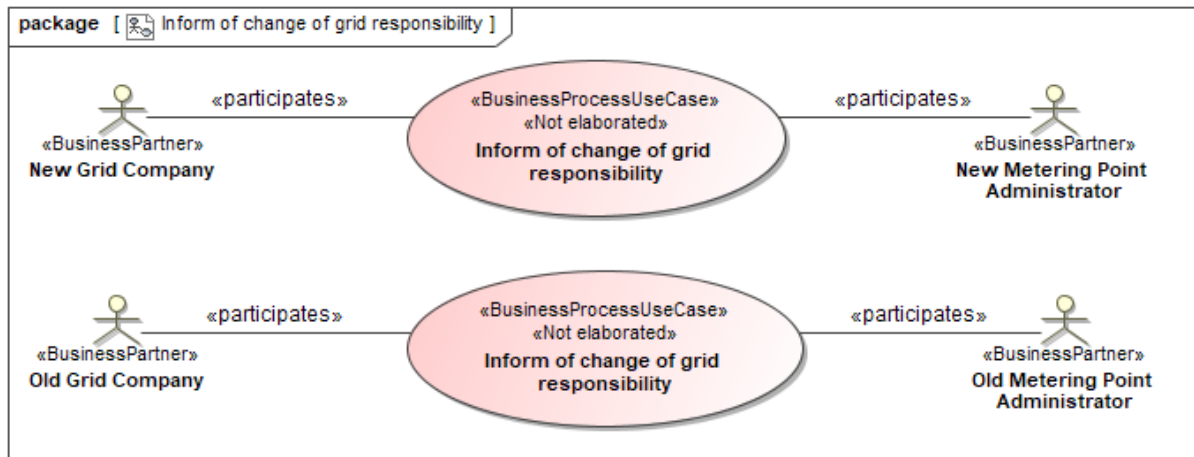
package [ Inform of change of grid responsibility ]

«participates»

«BusinessPartner»
New Grid Company

«BusinessProcessUseCase»
«Not elaborated»
Inform of change of grid responsibility

«participates»

«BusinessPartner»
New Metering Point Administrator

«participates»

«BusinessPartner»
Old Grid Company

«BusinessProcessUseCase»
«Not elaborated»
Inform of change of grid responsibility

«participates»

«BusinessPartner»
Old Metering Point Administrator